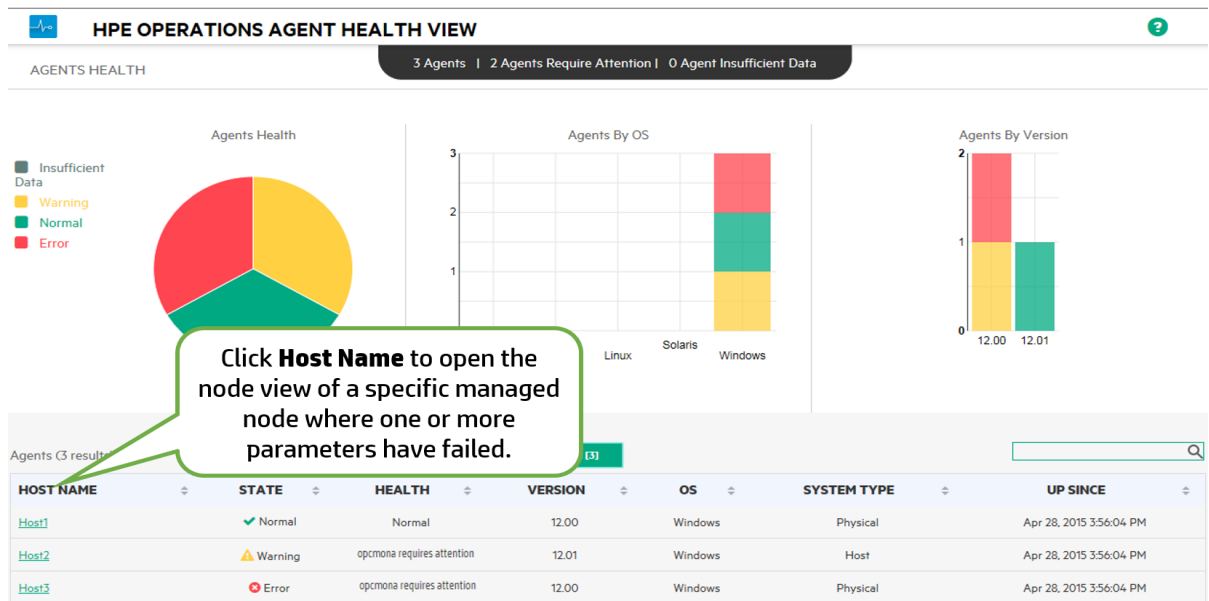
HPE OPERATIONS AGENT HEALTH VIEW

AGENTS HEALTH

3 Agents | 2 Agents Require Attention | 0 Agent Insufficient Data

Agents Health

Insufficient Data
Warning
Normal
Error

Agents By OS

3
2
1

Linux
Solaris
Windows

Agents By Version

2
1
0

12.00
12.01

Click **Host Name** to open the node view of a specific managed node where one or more parameters have failed.

Agents (3 results

[3]

| HOST NAME | STATE | HEALTH | VERSION | OS | SYSTEM TYPE | UP SINCE |
|---|---|---|---|---|---|---|
| Host1 | Normal | Normal | 12.00 | Windows | Physical | Apr 28, 2015 3:56:04 PM |
| Host2 | Warning | opcmona requires attention | 12.01 | Windows | Host | Apr 28, 2015 3:56:04 PM |
| Host3 | Error | opcmona requires attention | 12.00 | Windows | Physical | Apr 28, 2015 3:56:04 PM |